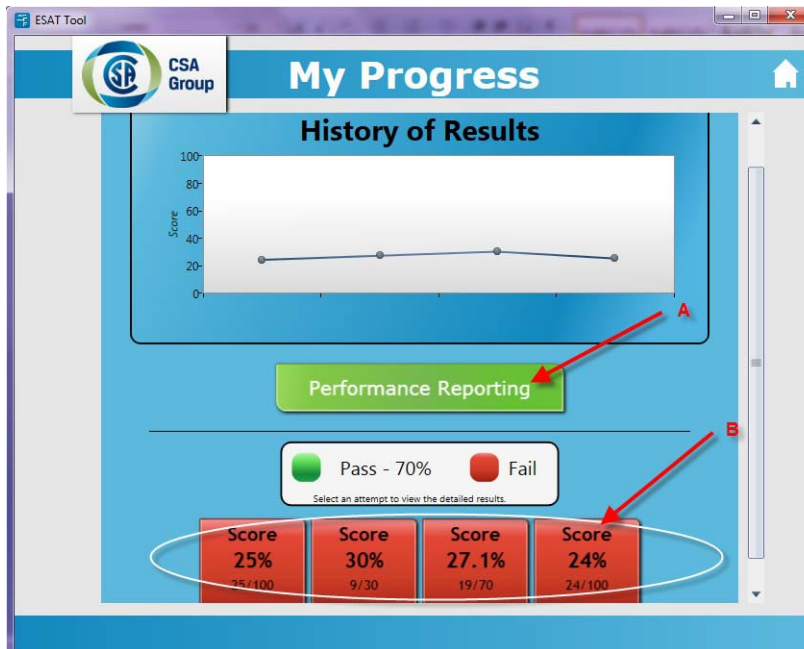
ESAT Tool

CSA Group

My Progress

History of Results

100
80
60
40
20
0

Score

A

Performance Reporting

B

Pass - 70%
Fail

Select an attempt to view the detailed results.

| Score | Score | Score | Score |
|---|---|---|---|
| 25% | 30% | 27.1% | 24% |
| 25/100 | 9/30 | 19/70 | 24/100 |